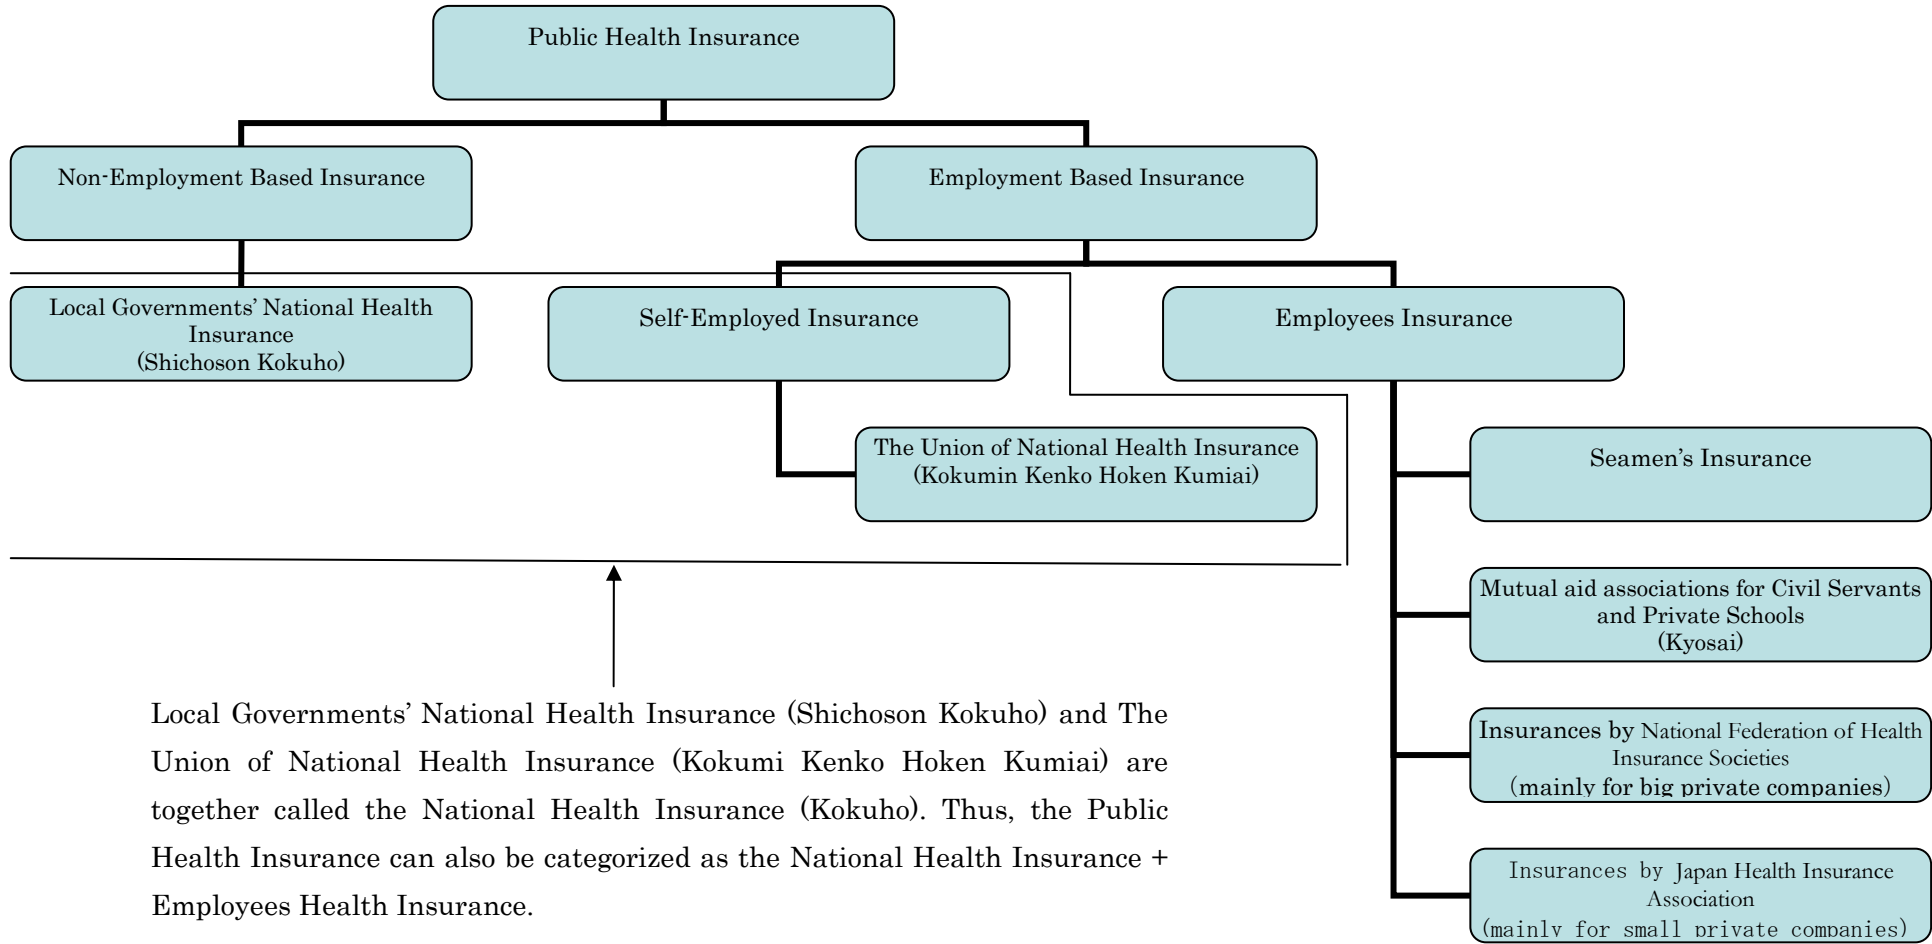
Public Health Insurance

Non-Employment Based Insurance

Employment Based Insurance

Local Governments' National Health Insurance (Shichoson Kokuho)

Self-Employed Insurance

Employees Insurance

The Union of National Health Insurance (Kokumin Kenko Hoken Kumiai)

Seamen's Insurance

Mutual aid associations for Civil Servants and Private Schools (Kyosai)

Insurances by National Federation of Health Insurance Societies (mainly for big private companies)

Insurances by Japan Health Insurance Association (mainly for small private companies)

Local Governments' National Health Insurance (Shichoson Kokuho) and The Union of National Health Insurance (Kokumi Kenko Hoken Kumiai) are together called the National Health Insurance (Kokuho). Thus, the Public Health Insurance can also be categorized as the National Health Insurance + Employees Health Insurance.